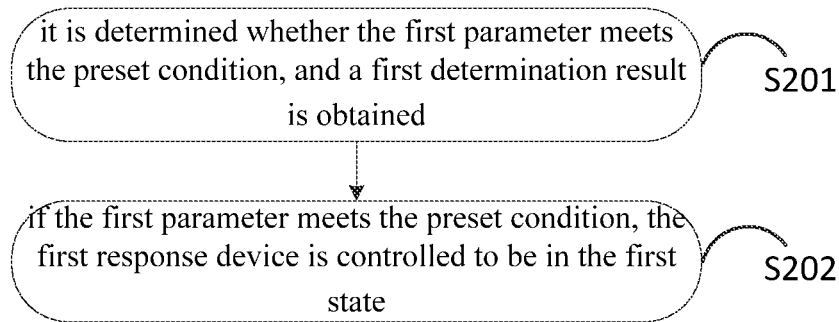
it is determined whether the first parameter meets the preset condition, and a first determination result is obtained

S201

if the first parameter meets the preset condition, the first response device is controlled to be in the first state

S202